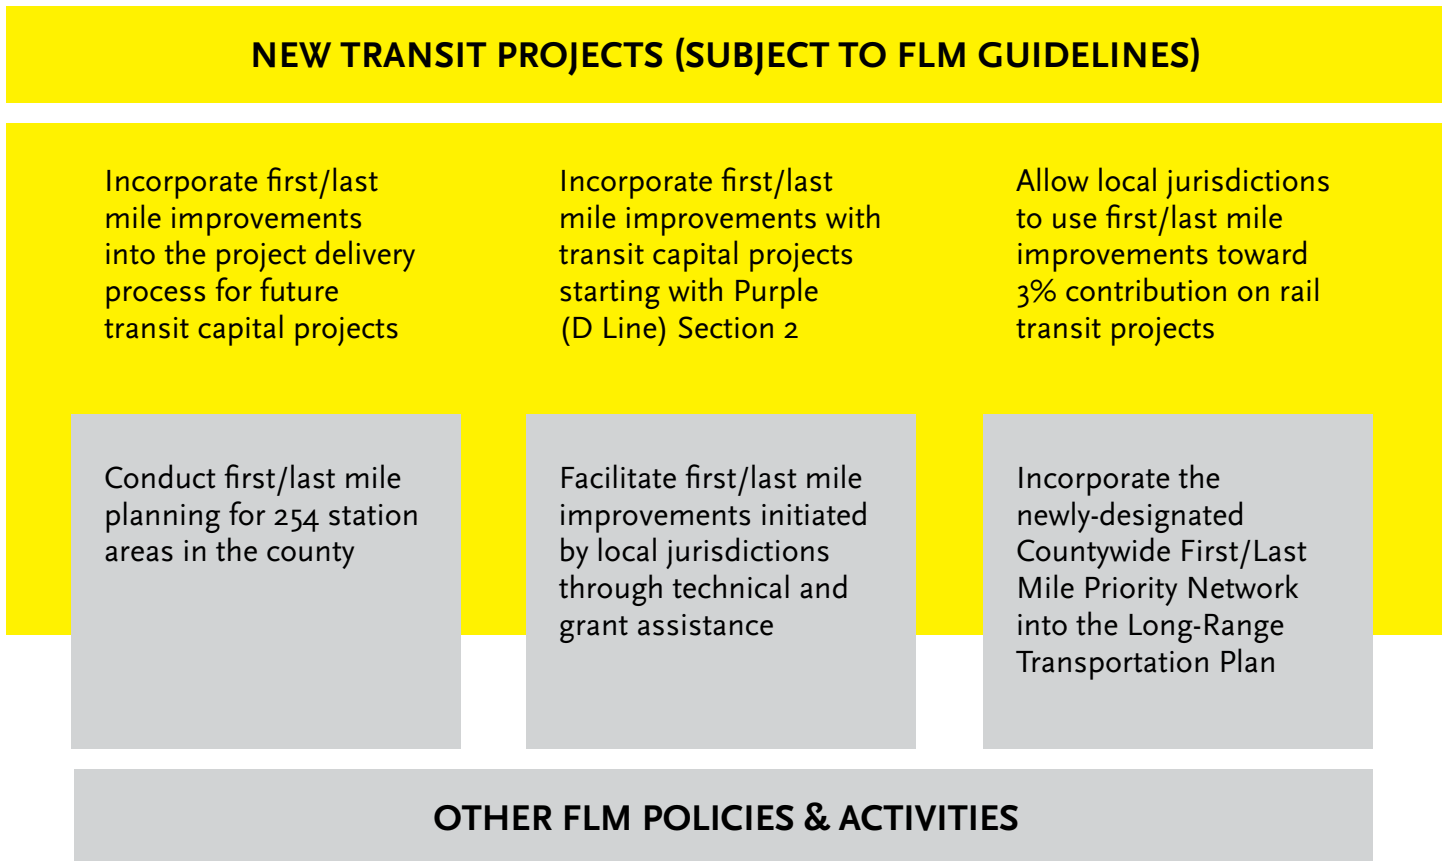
NEW TRANSIT PROJECTS (SUBJECT TO FLM GUIDELINES)

Incorporate first/last mile improvements into the project delivery process for future transit capital projects

Incorporate first/last mile improvements with transit capital projects starting with Purple (D Line) Section 2

Allow local jurisdictions to use first/last mile improvements toward 3% contribution on rail transit projects

Conduct first/last mile planning for 254 station areas in the county

Facilitate first/last mile improvements initiated by local jurisdictions through technical and grant assistance

Incorporate the newly-designated Countywide First/Last Mile Priority Network into the Long-Range Transportation Plan

OTHER FLM POLICIES & ACTIVITIES